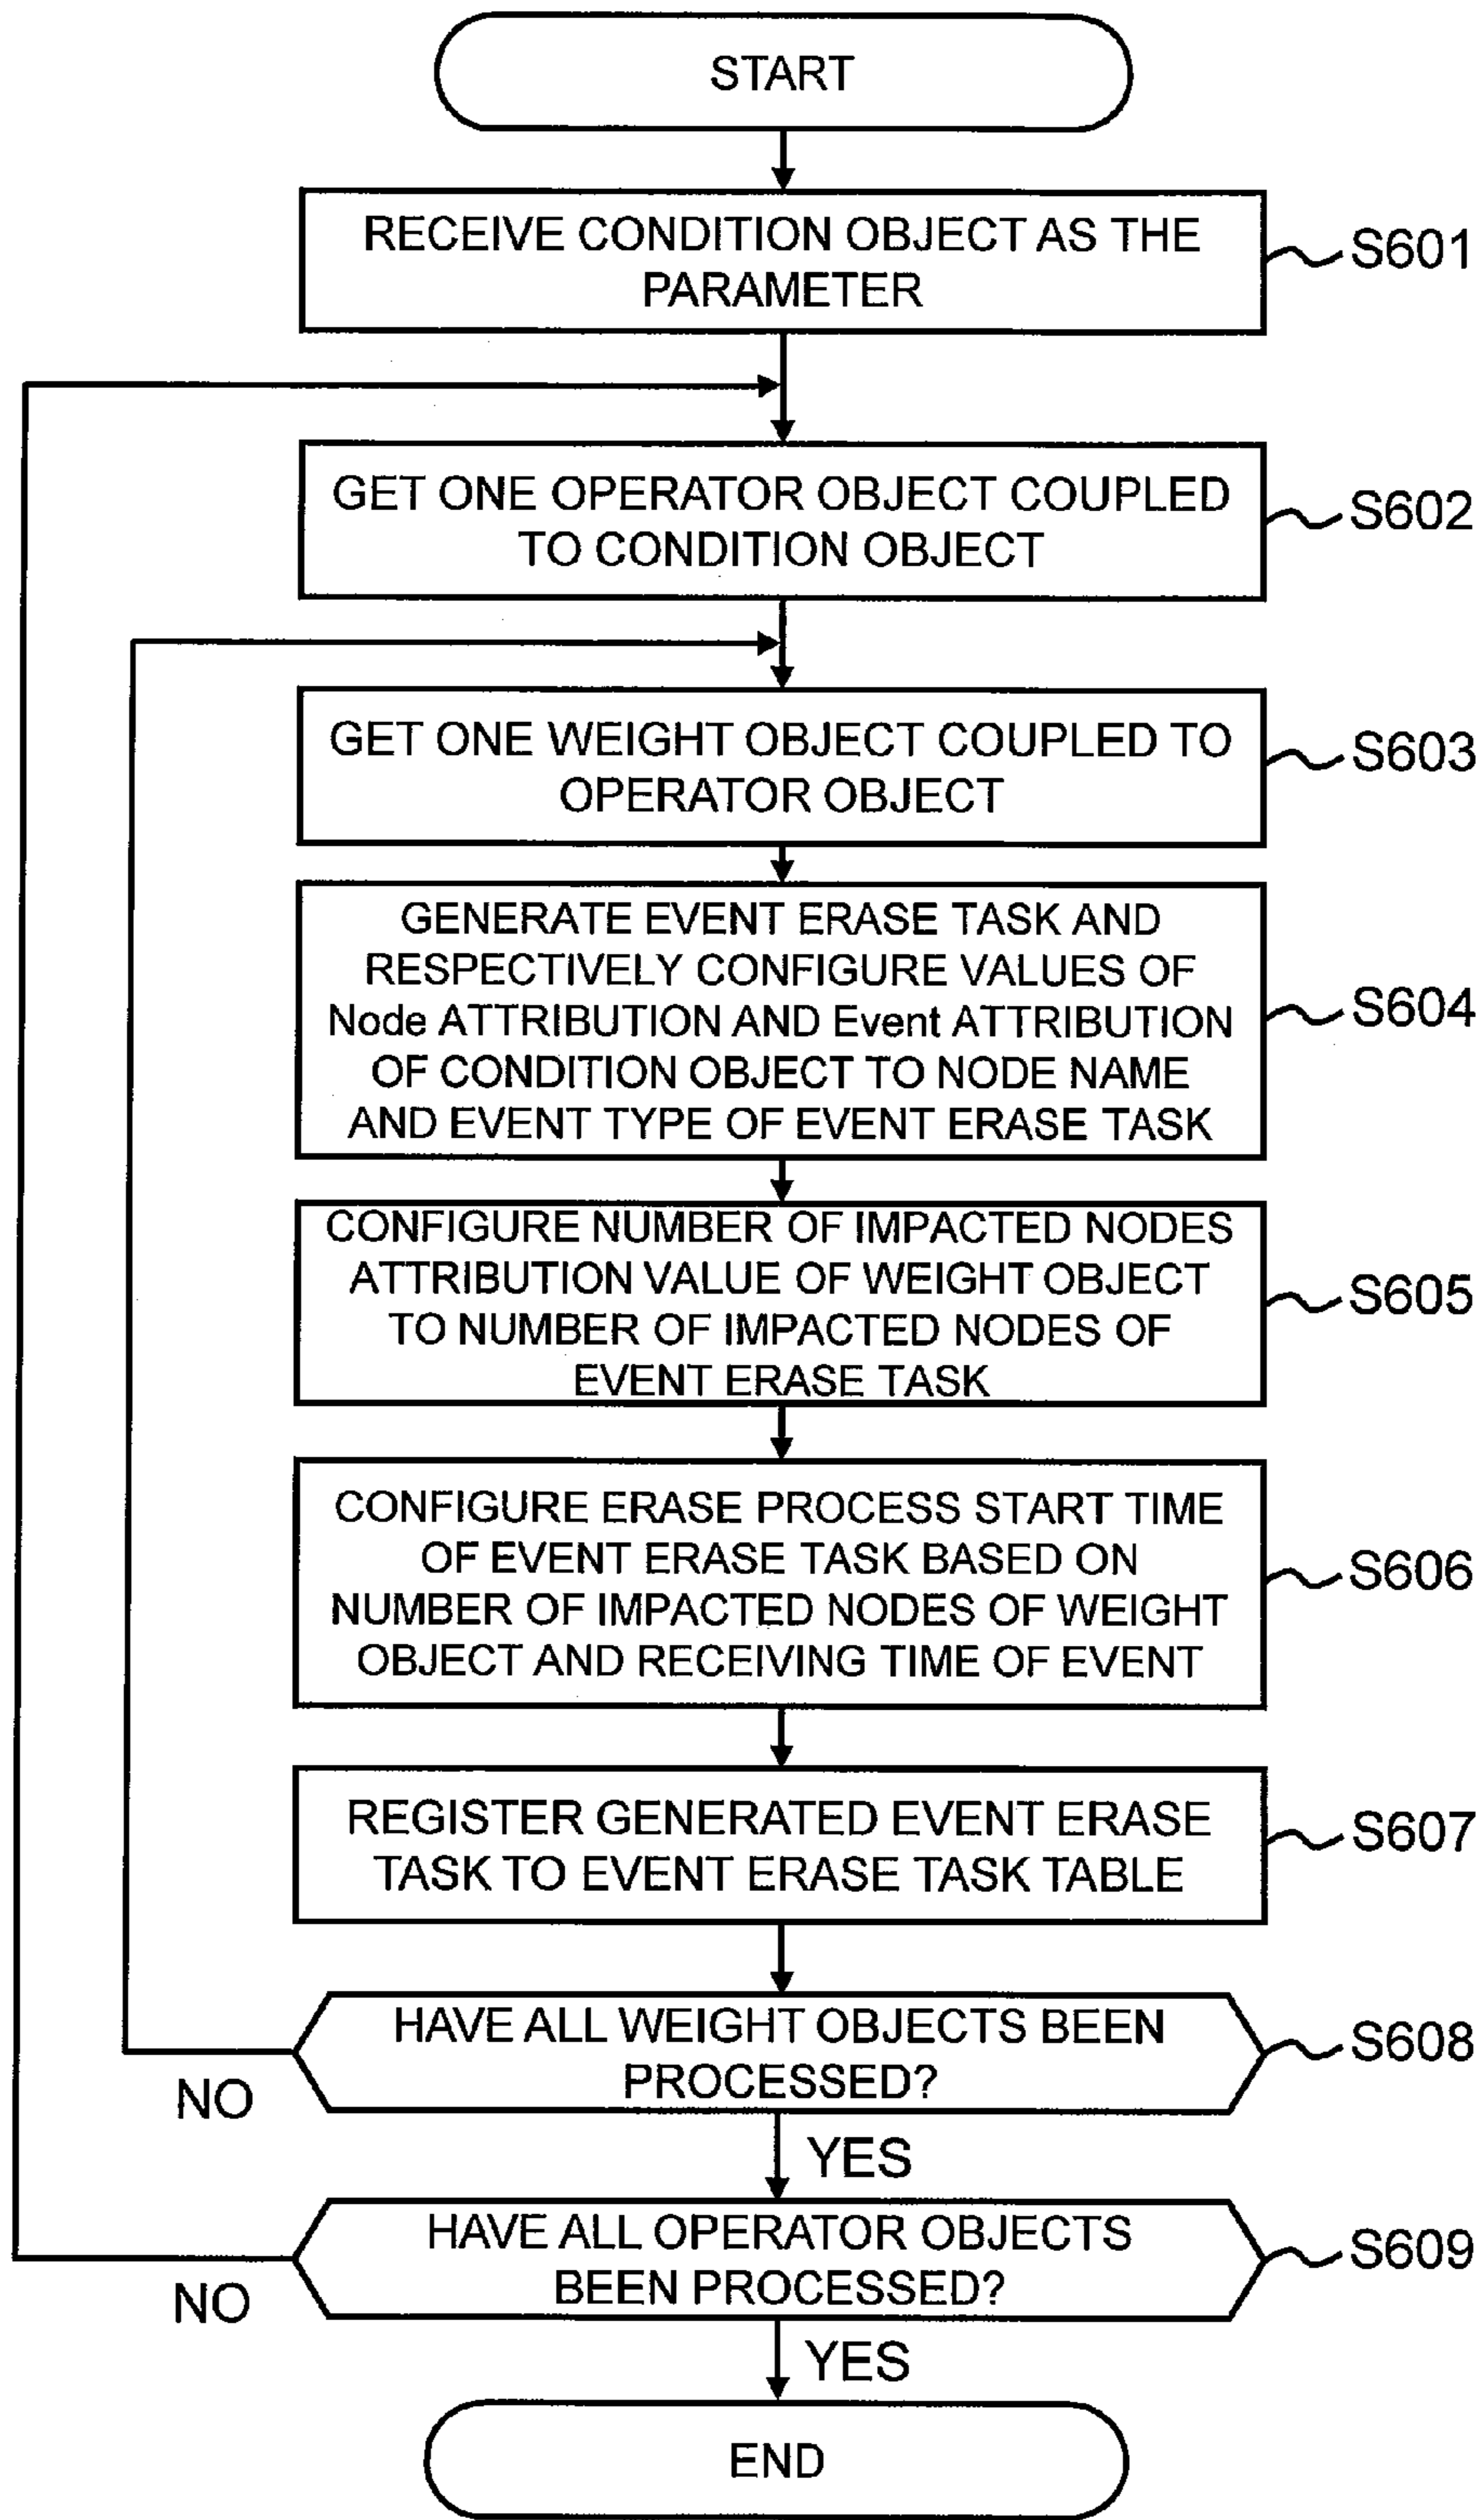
START

RECEIVE CONDITION OBJECT AS THE PARAMETER

S601

GET ONE OPERATOR OBJECT COUPLED TO CONDITION OBJECT

S602

GET ONE WEIGHT OBJECT COUPLED TO OPERATOR OBJECT

S603

GENERATE EVENT ERASE TASK AND RESPECTIVELY CONFIGURE VALUES OF Node ATTRIBUTION AND Event ATTRIBUTION OF CONDITION OBJECT TO NODE NAME AND EVENT TYPE OF EVENT ERASE TASK

S604

CONFIGURE NUMBER OF IMPACTED NODES ATTRIBUTION VALUE OF WEIGHT OBJECT TO NUMBER OF IMPACTED NODES OF EVENT ERASE TASK

S605

CONFIGURE ERASE PROCESS START TIME OF EVENT ERASE TASK BASED ON NUMBER OF IMPACTED NODES OF WEIGHT OBJECT AND RECEIVING TIME OF EVENT

S606

REGISTER GENERATED EVENT ERASE TASK TO EVENT ERASE TASK TABLE

S607

HAVE ALL WEIGHT OBJECTS BEEN PROCESSED?

S608

NO

YES

HAVE ALL OPERATOR OBJECTS BEEN PROCESSED?

S609

NO

YES

END